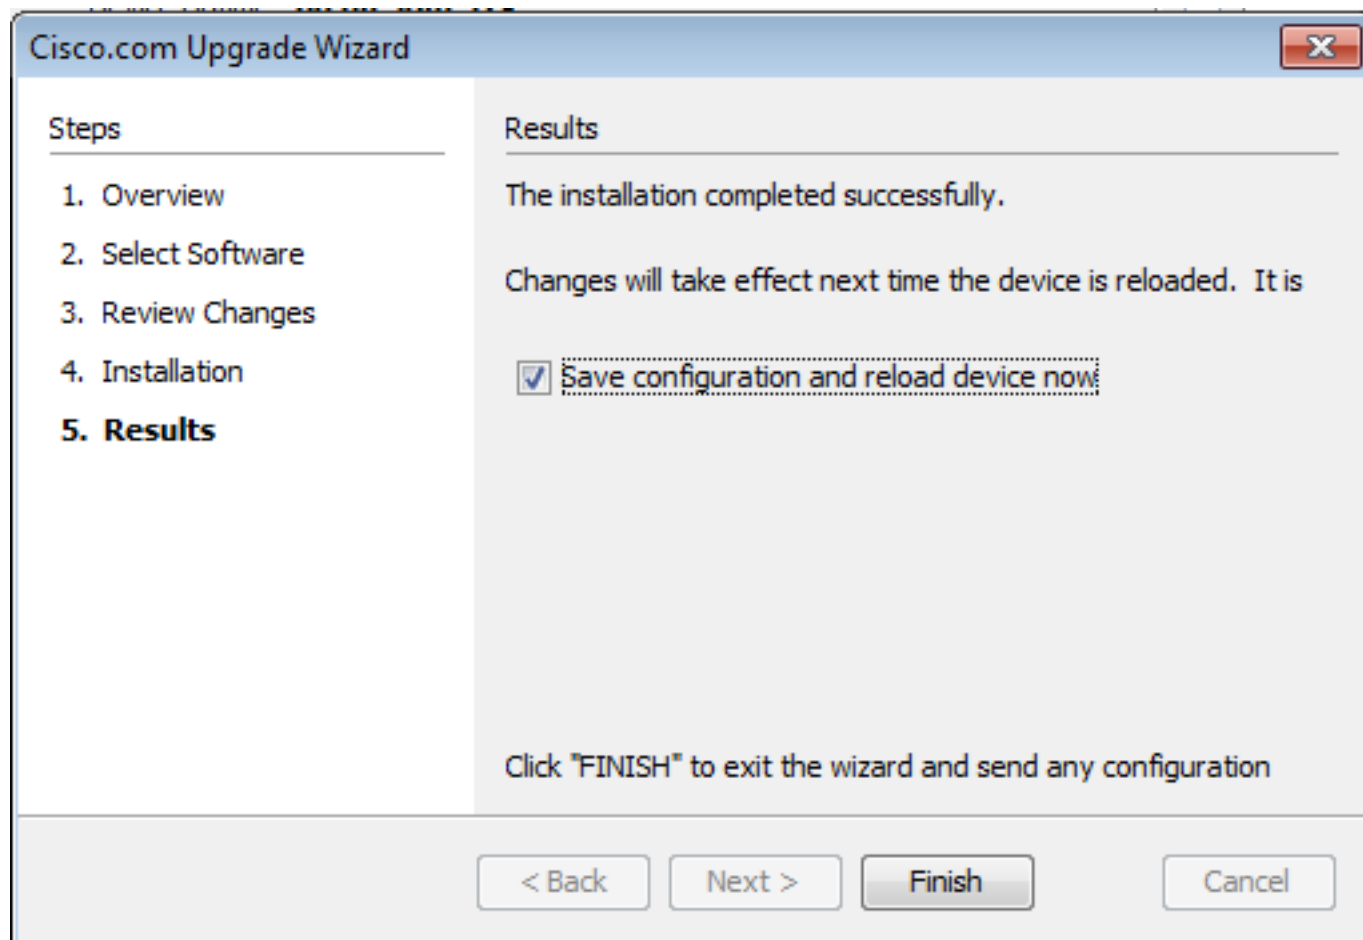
Cisco.com Upgrade Wizard

Steps

1. Overview
2. Select Software
3. Review Changes
4. Installation
5. Results

Results

The installation completed successfully.

Changes will take effect next time the device is reloaded. It is

Save configuration and reload device now

Click "FINISH" to exit the wizard and send any configuration

< Back
Next >
Finish
Cancel